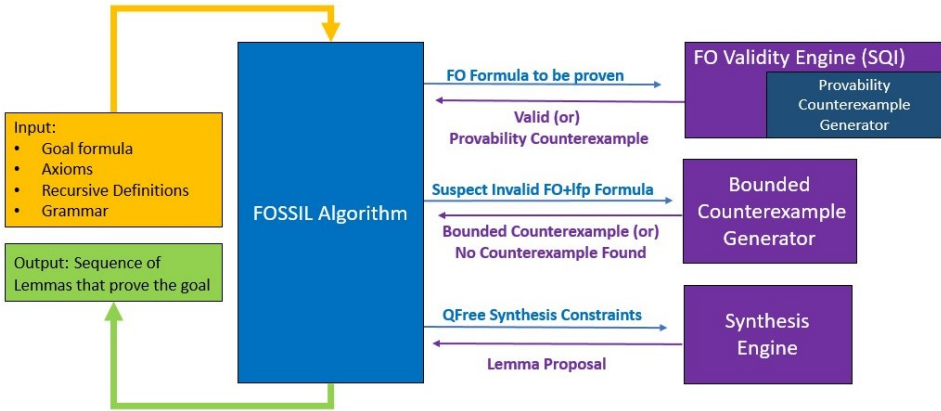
Input:
• Goal formula
• Axioms
• Recursive Definitions
• Grammar

Output: Sequence of Lemmas that prove the goal

FOSSIL Algorithm

FO Formula to be proven

Valid (or)
Provability Counterexample

FO Validity Engine (SQI)

Provability Counterexample Generator

Suspect Invalid FO+lfp Formula

Bounded Counterexample (or)
No Counterexample Found

Bounded Counterexample Generator

QFree Synthesis Constraints

Lemma Proposal

Synthesis Engine